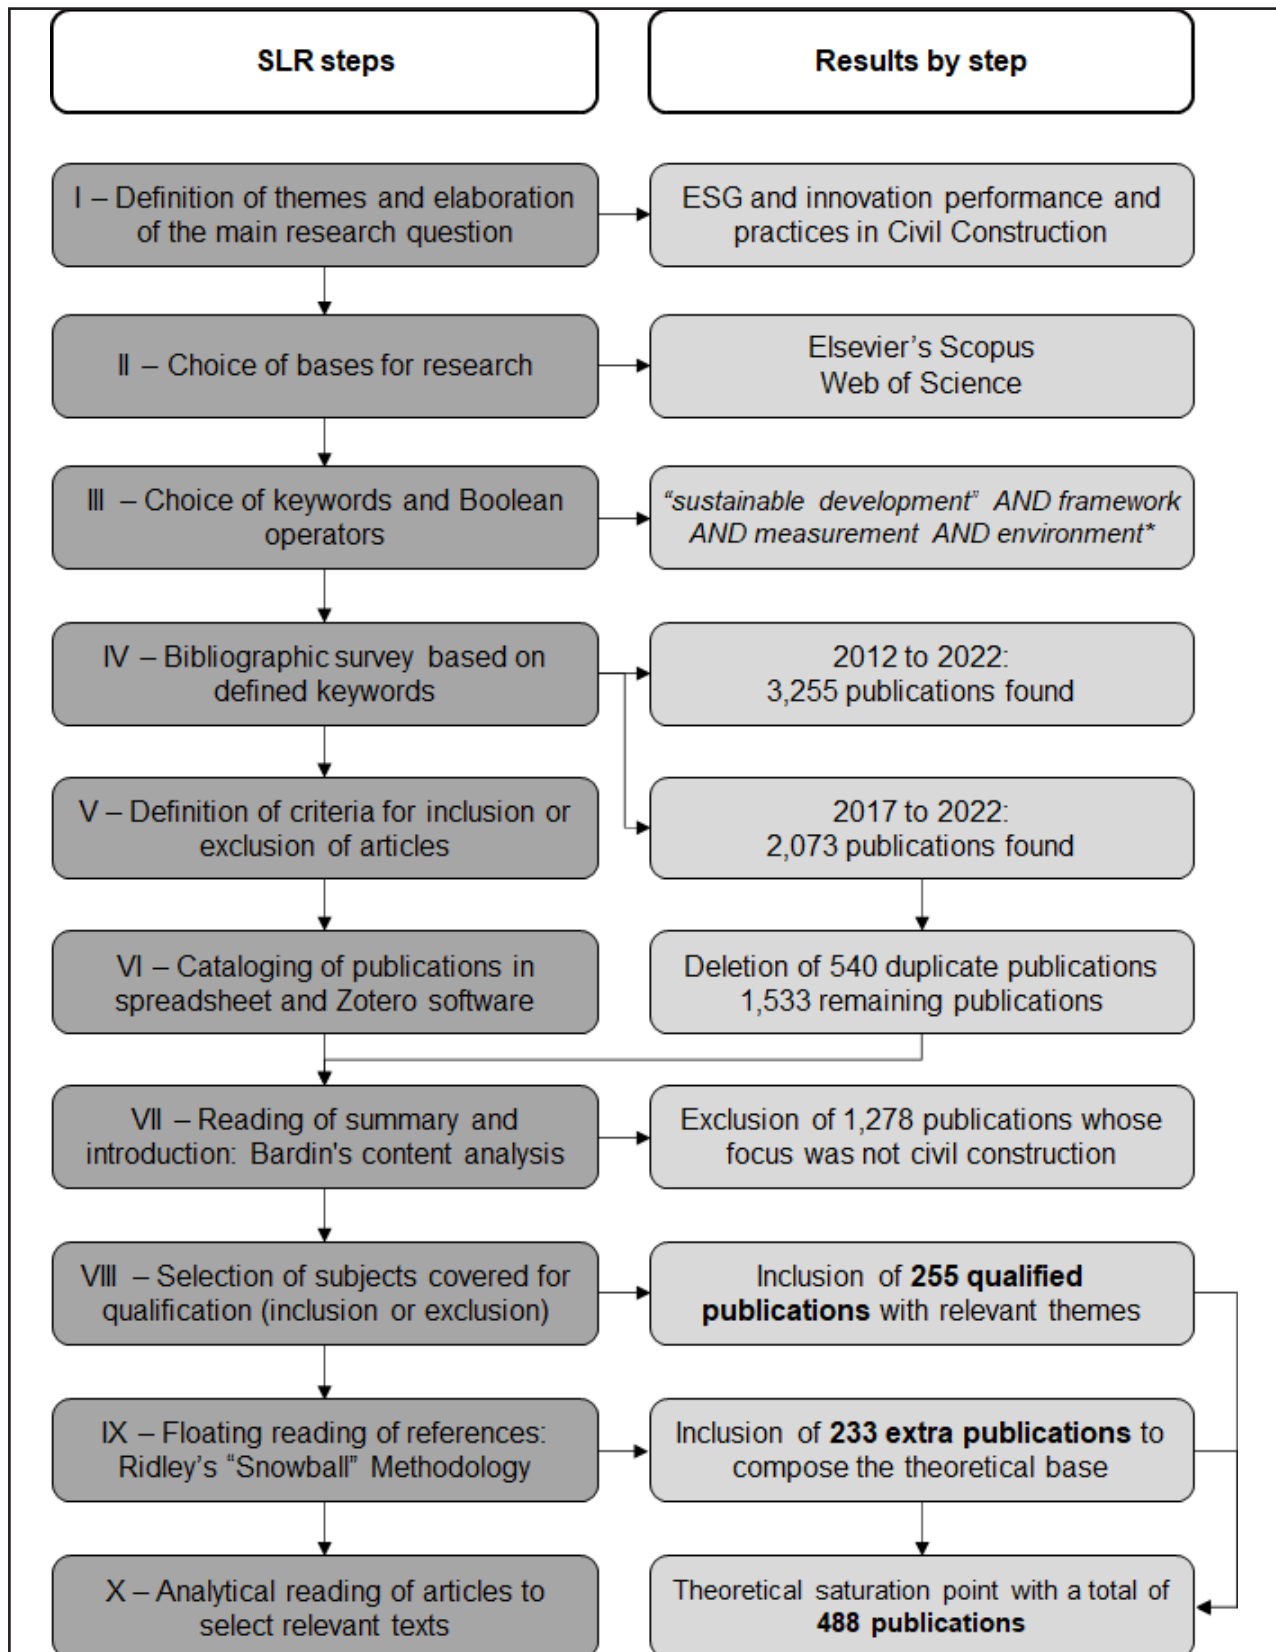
SLR steps

Results by step

I – Definition of themes and elaboration of the main research question

ESG and innovation performance and practices in Civil Construction

II – Choice of bases for research

Elsevier's Scopus
Web of Science

III – Choice of keywords and Boolean operators

*"sustainable development" AND framework AND measurement AND environment**

IV – Bibliographic survey based on defined keywords

2012 to 2022:
3,255 publications found

V – Definition of criteria for inclusion or exclusion of articles

2017 to 2022:
2,073 publications found

VI – Cataloging of publications in spreadsheet and Zotero software

Deletion of 540 duplicate publications
1,533 remaining publications

VII – Reading of summary and introduction: Bardin's content analysis

Exclusion of 1,278 publications whose focus was not civil construction

VIII – Selection of subjects covered for qualification (inclusion or exclusion)

Inclusion of **255 qualified publications** with relevant themes

IX – Floating reading of references: Ridley's "Snowball" Methodology

Inclusion of **233 extra publications** to compose the theoretical base

X – Analytical reading of articles to select relevant texts

Theoretical saturation point with a total of **488 publications**